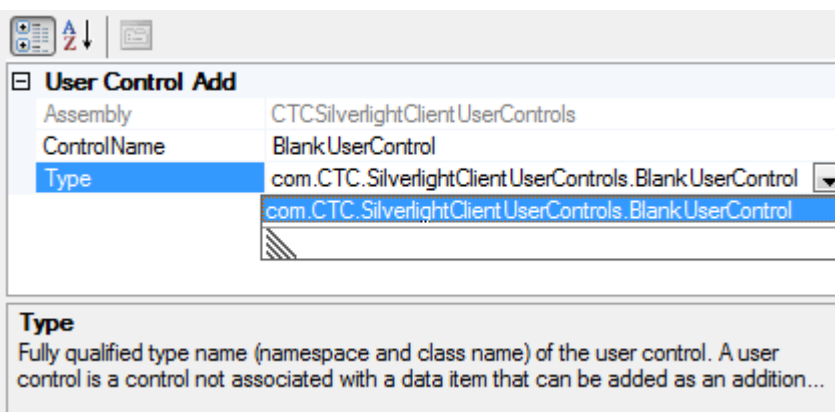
A
Z

⊟ User Control Add

| Assembly | CTCSilverlightClientUserControls |
|---|---|
| ControlName | BlankUserControl |
| Type | com.CTC.SilverlightClientUserControls.BlankUserControl |

com.CTC.SilverlightClientUserControls.BlankUserControl

Type
Fully qualified type name (namespace and class name) of the user control. A user control is a control not associated with a data item that can be added as an addition...